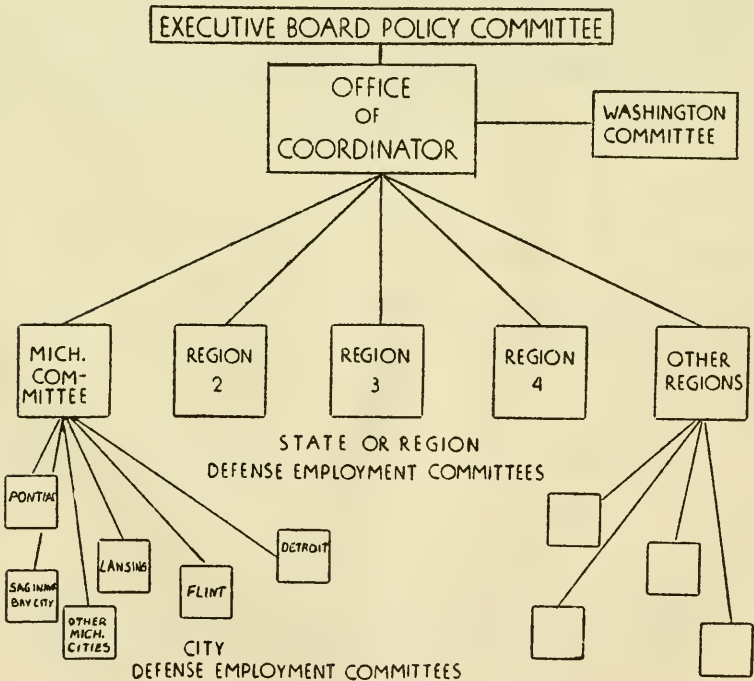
EXECUTIVE BOARD POLICY COMMITTEE

OFFICE OF COORDINATOR

WASHINGTON COMMITTEE

MICH. COMMITTEE

REGION 2

REGION 3

REGION 4

OTHER REGIONS

STATE OR REGION DEFENSE EMPLOYMENT COMMITTEES

PONTIAC

SAGINAW BAY CITY

OTHER MICH. CITIES

LANSING

FLINT

DETROIT

CITY DEFENSE EMPLOYMENT COMMITTEES